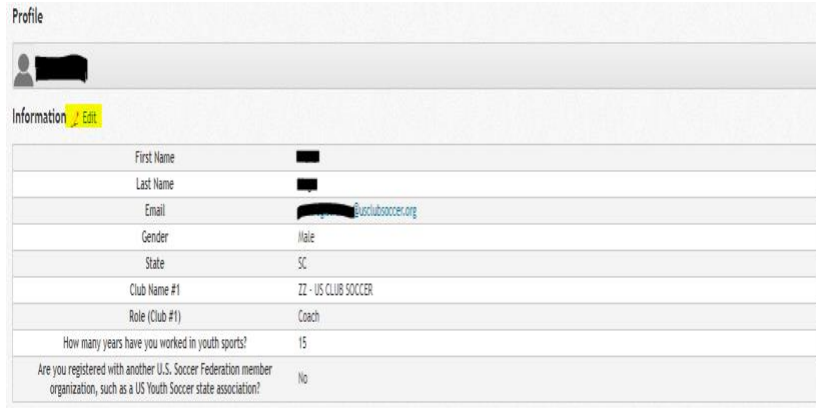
Profile

Information Edit

| First Name | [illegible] |
|---|---|
| Last Name | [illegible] |
| Email | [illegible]@usclubsoccer.org |
| Gender | Male |
| State | SC |
| Club Name #1 | ZZ - US CLUB SOCCER |
| Role (Club #1) | Coach |
| How many years have you worked in youth sports? | 15 |
| Are you registered with another U.S. Soccer Federation member organization, such as a US Youth Soccer state association? | No |